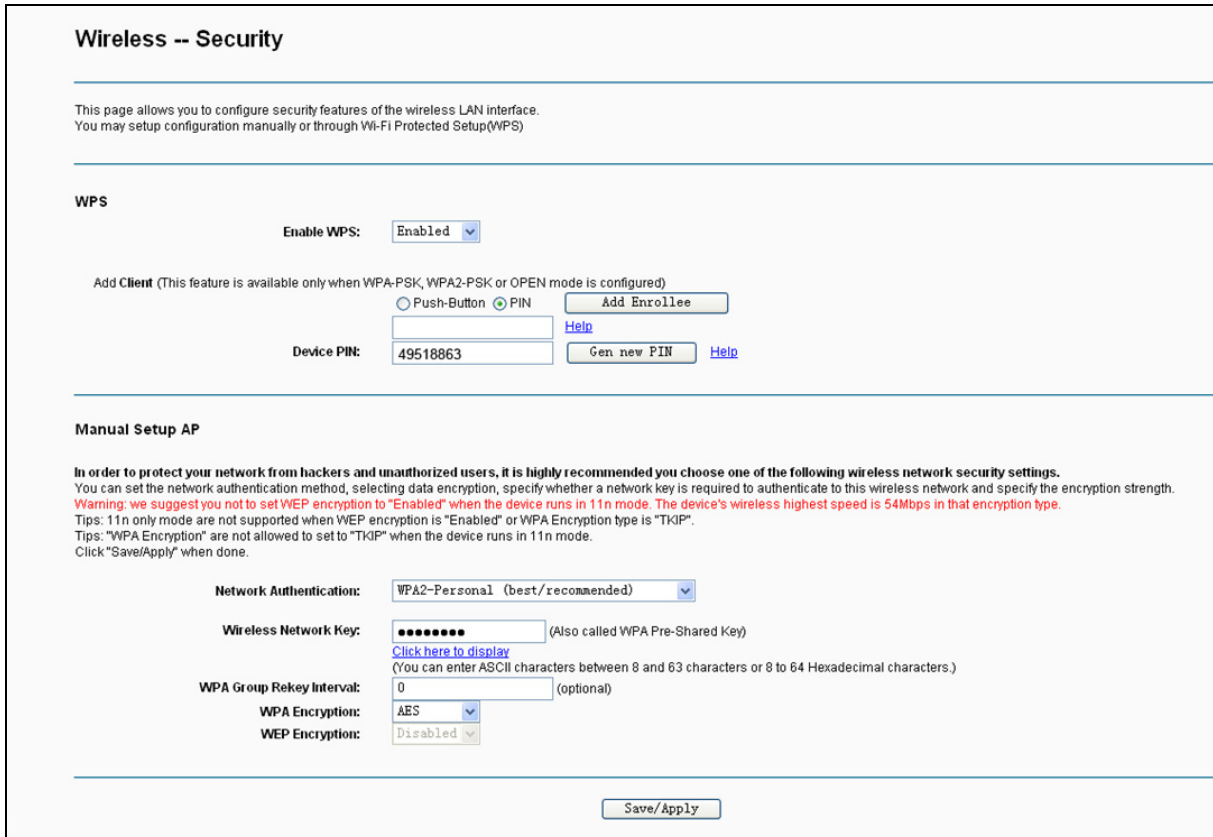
Wireless -- Security

This page allows you to configure security features of the wireless LAN interface.
You may setup configuration manually or through Wi-Fi Protected Setup(WPS)

WPS

Enable WPS: Enabled

Add Client (This feature is available only when WPA-PSK, WPA2-PSK or OPEN mode is configured)
Push-Button PIN Add Enrollee
Help
Device PIN: 49518863 Gen new PIN Help

Manual Setup AP

In order to protect your network from hackers and unauthorized users, it is highly recommended you choose one of the following wireless network security settings.
You can set the network authentication method, selecting data encryption, specify whether a network key is required to authenticate to this wireless network and specify the encryption strength.
Warning: we suggest you not to set WEP encryption to "Enabled" when the device runs in 11n mode. The device's wireless highest speed is 54Mbps in that encryption type.
Tips: 11n only mode are not supported when WEP encryption is "Enabled" or WPA Encryption type is "TKIP".
Tips: "WPA Encryption" are not allowed to set to "TKIP" when the device runs in 11n mode.
Click "Save/Apply" when done.

Network Authentication: WPA2-Personal (best/recommended)

Wireless Network Key: •••••••• (Also called WPA Pre-Shared Key)
Click here to display
(You can enter ASCII characters between 8 and 63 characters or 8 to 64 Hexadecimal characters.)
WPA Group Rekey Interval: 0 (optional)
WPA Encryption: AES
WEP Encryption: Disabled

Save/Apply